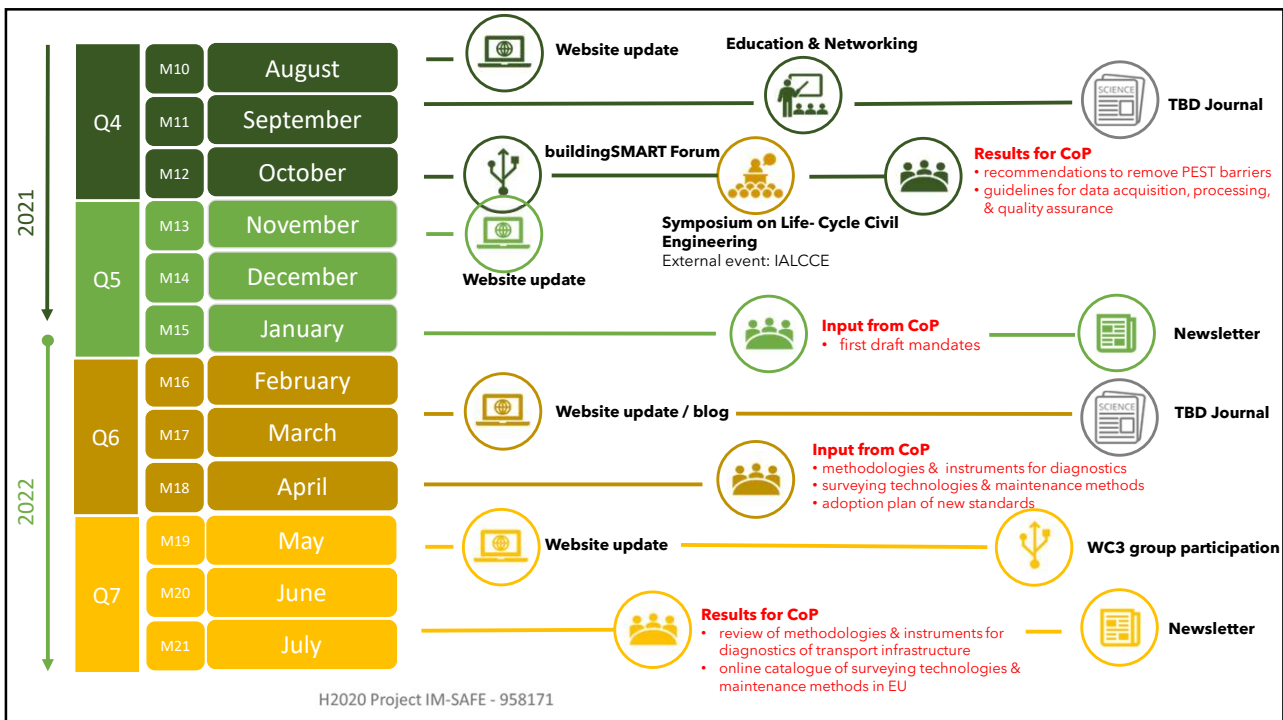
2021

Q4
M10 August
M11 September
M12 October

Q5
M13 November
M14 December
M15 January

2022

Q6
M16 February
M17 March
M18 April

Q7
M19 May
M20 June
M21 July

Website update

Education & Networking

TBD Journal

buildingSMART Forum

Symposium on Life- Cycle Civil Engineering
External event: IALCCE

Results for CoP
• recommendations to remove PEST barriers
• guidelines for data acquisition, processing, & quality assurance

Website update

Input from CoP
• first draft mandates

Newsletter

Website update / blog

SCIENCE

TBD Journal

Input from CoP
• methodologies & instruments for diagnostics
• surveying technologies & maintenance methods
• adoption plan of new standards

Website update

WC3 group participation

Results for CoP
• review of methodologies & instruments for diagnostics of transport infrastructure
• online catalogue of surveying technologies & maintenance methods in EU

Newsletter

H2020 Project IM-SAFE - 958171